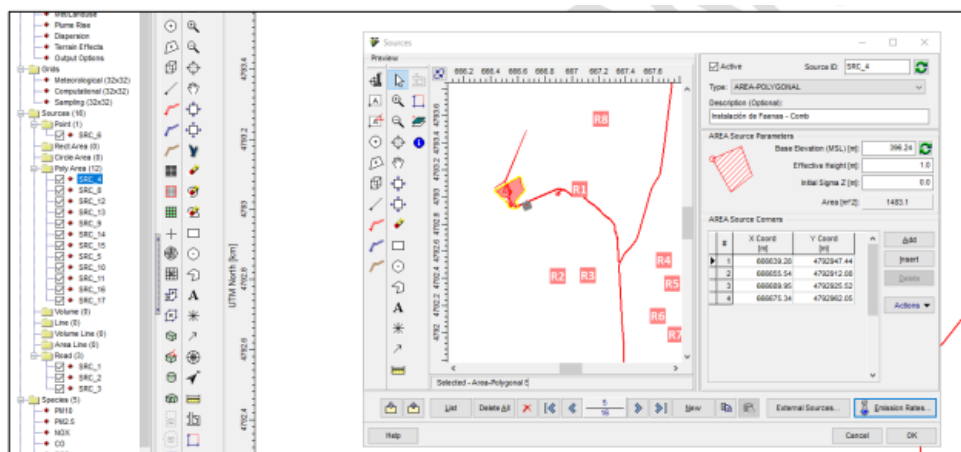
Wet/Landuse
Plume Rise
Dispersion
Terrain Effects
Output Options
Grids
Meteorological (32x32)
Computational (32x32)
Sampling (32x32)
Sources (16)
Point (1)
SRC_6
Rect Area (0)
Circle Area (0)
Poly Area (12)
SRC_4
SRC_8
SRC_12
SRC_13
SRC_9
SRC_14
SRC_15
SRC_5
SRC_10
SRC_11
SRC_16
SRC_17
Volume (0)
Line (0)
Volume Line (0)
Area Line (0)
Road (3)
SRC_1
SRC_2
SRC_3
Species (5)
PM10
PM2.5
NOX
CO

UTM North [km]
4793.4
4793.2
4793
4792.8
4792.6
4792.4

Sources
Preview
666.2 666.4 666.6 666.8 667 667.2 667.4 667.6
4793.4 4793.2 4793 4792.8 4792.6 4792.4 4792.2 4792
R8
R1
R2
R3
R4
R5
R6
R7
Selected - Area-Polygonal 5

Active
Source ID: SRC_4
Type: AREA-POLYGONAL
Description (Optional):
Instalación de Faenas - Comb
AREA Source Parameters
Base Elevation (MSL) [m]: 396.24
Effective Height [m]: 1.0
Initial Sigma Z [m]: 0.0
Area [m^2]: 1483.1
AREA Source Corners

| # | X Coord [m] | Y Coord [m] |
|---|---|---|
| 1 | 666639.20 | 4792947.44 |
| 2 | 666655.54 | 4792912.08 |
| 3 | 666689.95 | 4792925.52 |
| 4 | 666675.34 | 4792962.05 |

Add
Insert
Delete
Actions

List
Delete All
5
16
New
External Sources...
Emission Rates...
Help
Cancel
OK